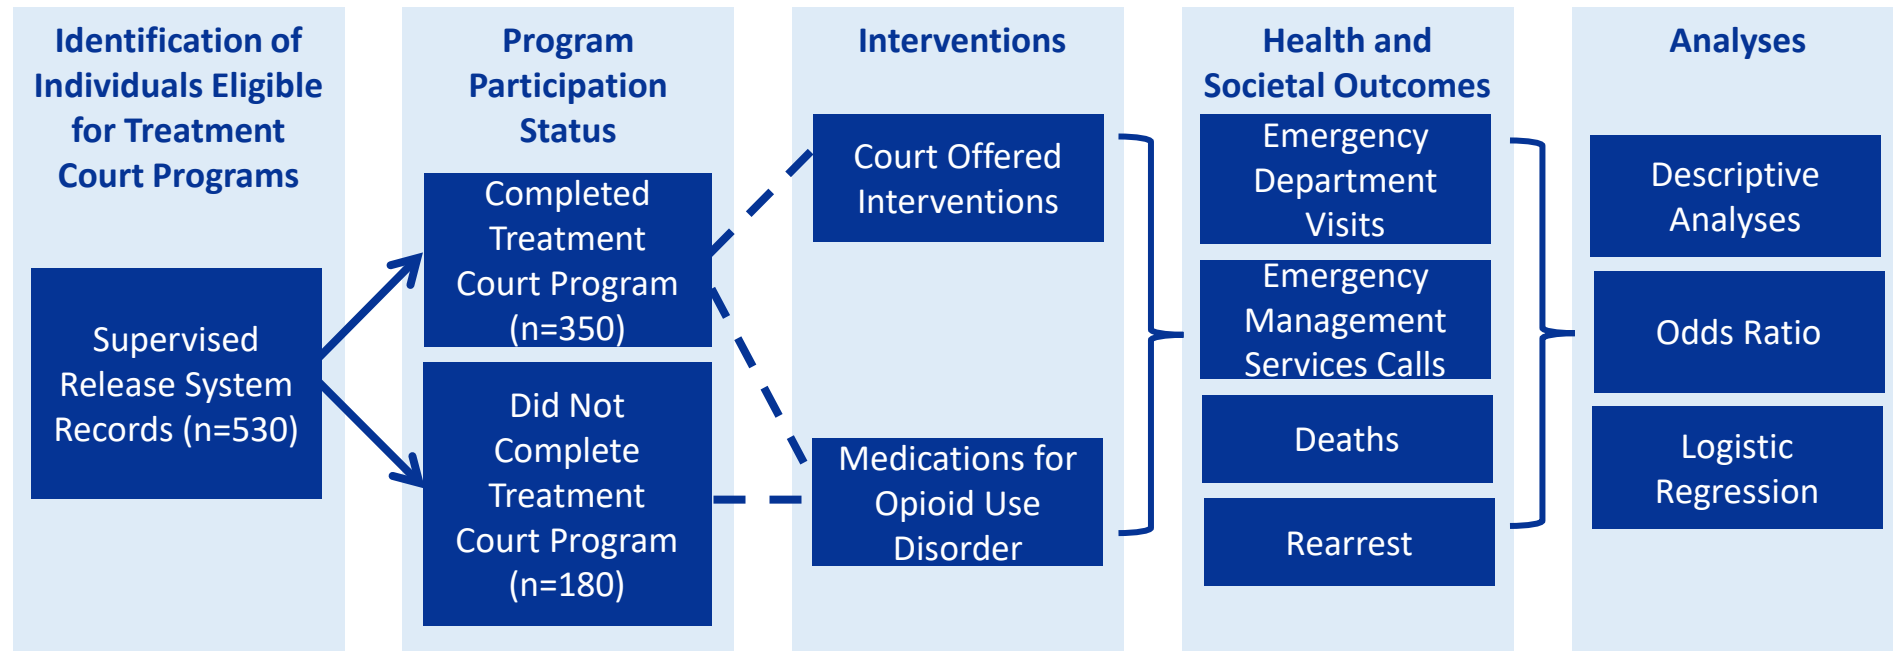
Identification of Individuals Eligible for Treatment Court Programs

Supervised Release System Records (n=530)

Program Participation Status

Completed Treatment Court Program (n=350)

Did Not Complete Treatment Court Program (n=180)

Interventions

Court Offered Interventions

Medications for Opioid Use Disorder

Health and Societal Outcomes

Emergency Department Visits

Emergency Management Services Calls

Deaths

Rearrest

Analyses

Descriptive Analyses

Odds Ratio

Logistic Regression